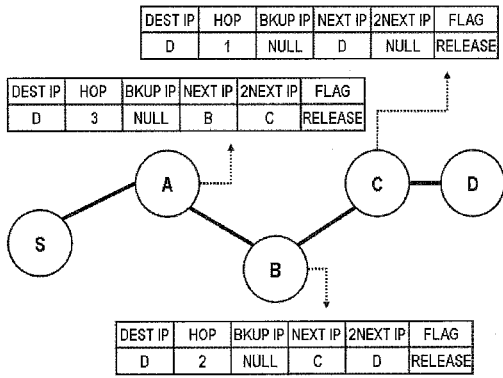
| DEST IP | HOP | BKUP IP | NEXT IP | 2NEXT IP | FLAG |
|---|---|---|---|---|---|
| D | 1 | NULL | D | NULL | RELEASE |

| DEST IP | HOP | BKUP IP | NEXT IP | 2NEXT IP | FLAG |
|---|---|---|---|---|---|
| D | 3 | NULL | B | C | RELEASE |

A

C

D

S

B

| DEST IP | HOP | BKUP IP | NEXT IP | 2NEXT IP | FLAG |
|---|---|---|---|---|---|
| D | 2 | NULL | C | D | RELEASE |